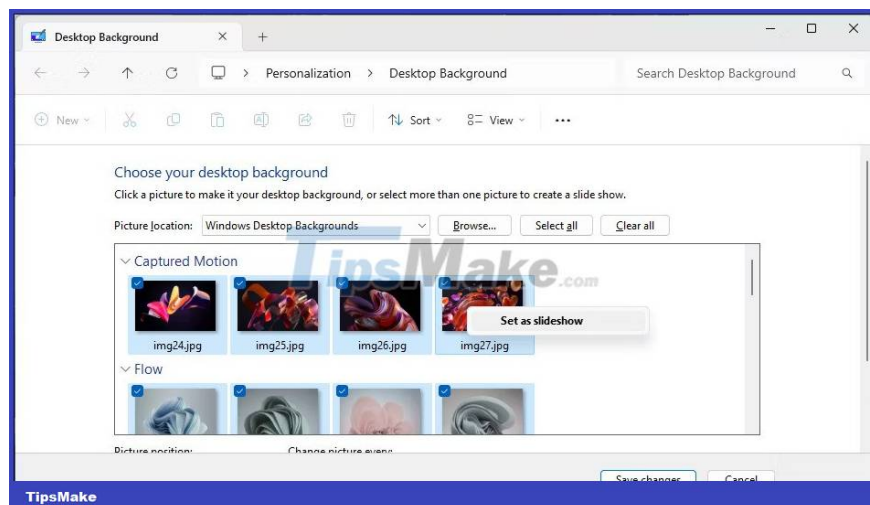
Desktop Background

Personalization > Desktop Background

Search Desktop Background

New

Sort

View

...

Choose your desktop background

Click a picture to make it your desktop background, or select more than one picture to create a slide show.

Picture location: Windows Desktop Backgrounds

Browse...

Select all

Clear all

TipsMake.com

Captured Motion

img24.jpg

img25.jpg

img26.jpg

img27.jpg

Set as slideshow

Flow

Picture position:

Change picture every:

Save changes

Cancel

TipsMake